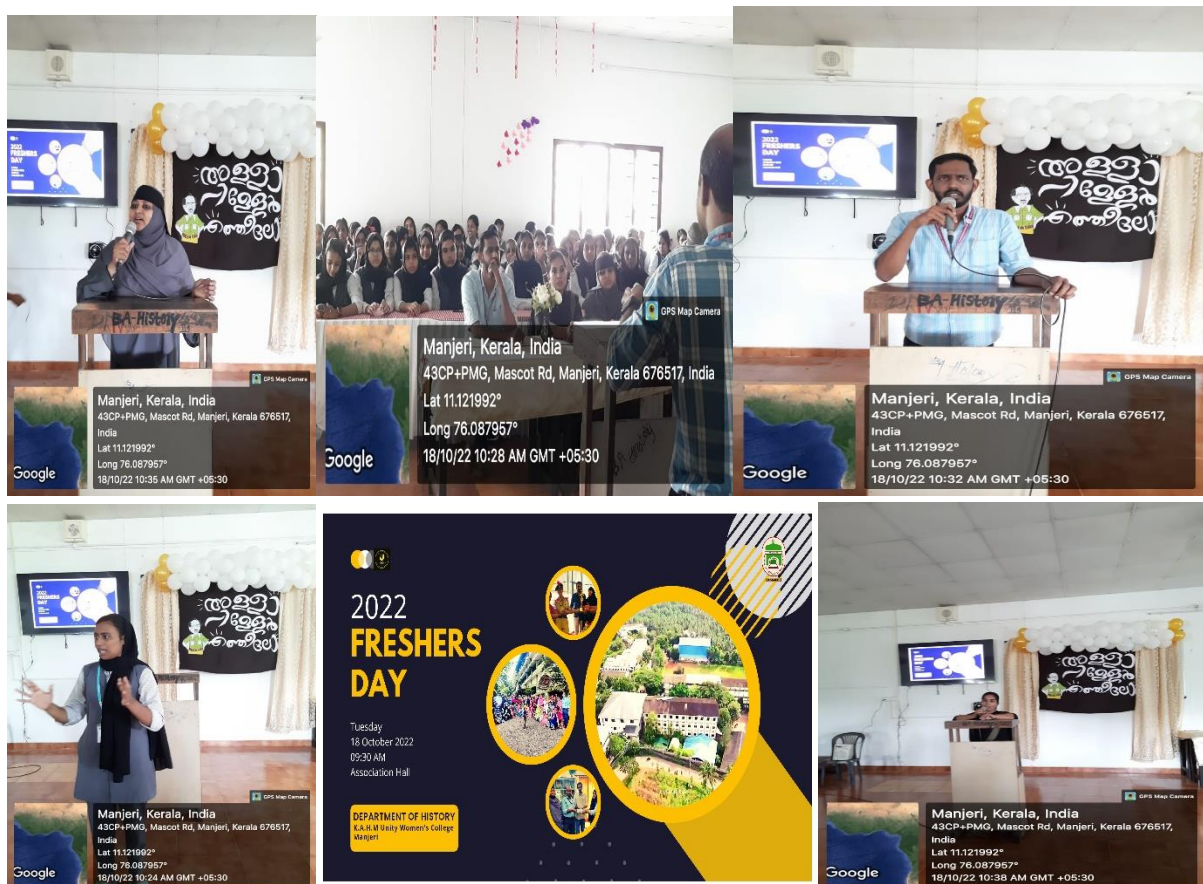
2022 FRESHERS DAY

BA History

GPS Map Camera
Manjeri, Kerala, India
43CP+PMG, Mascot Rd, Manjeri, Kerala 676517, India
Lat 11.121992°
Long 76.087957°
18/10/22 10:35 AM GMT +05:30
Google

GPS Map Camera
Manjeri, Kerala, India
43CP+PMG, Mascot Rd, Manjeri, Kerala 676517, India
Lat 11.121992°
Long 76.087957°
18/10/22 10:28 AM GMT +05:30
Google

2022 FRESHERS DAY

BA History

GPS Map Camera
Manjeri, Kerala, India
43CP+PMG, Mascot Rd, Manjeri, Kerala 676517, India
Lat 11.121992°
Long 76.087957°
18/10/22 10:32 AM GMT +05:30
Google

2022 FRESHERS DAY

GPS Map Camera
Manjeri, Kerala, India
43CP+PMG, Mascot Rd, Manjeri, Kerala 676517, India
Lat 11.121992°
Long 76.087957°
18/10/22 10:24 AM GMT +05:30
Google

2022
FRESHERS DAY

Tuesday
18 October 2022
09:30 AM
Association Hall

DEPARTMENT OF HISTORY
K.A.H.M Unity Women's College
Manjeri

GPS Map Camera
Manjeri, Kerala, India
43CP+PMG, Mascot Rd, Manjeri, Kerala 676517, India
Lat 11.121992°
Long 76.087957°
18/10/22 10:38 AM GMT +05:30
Google